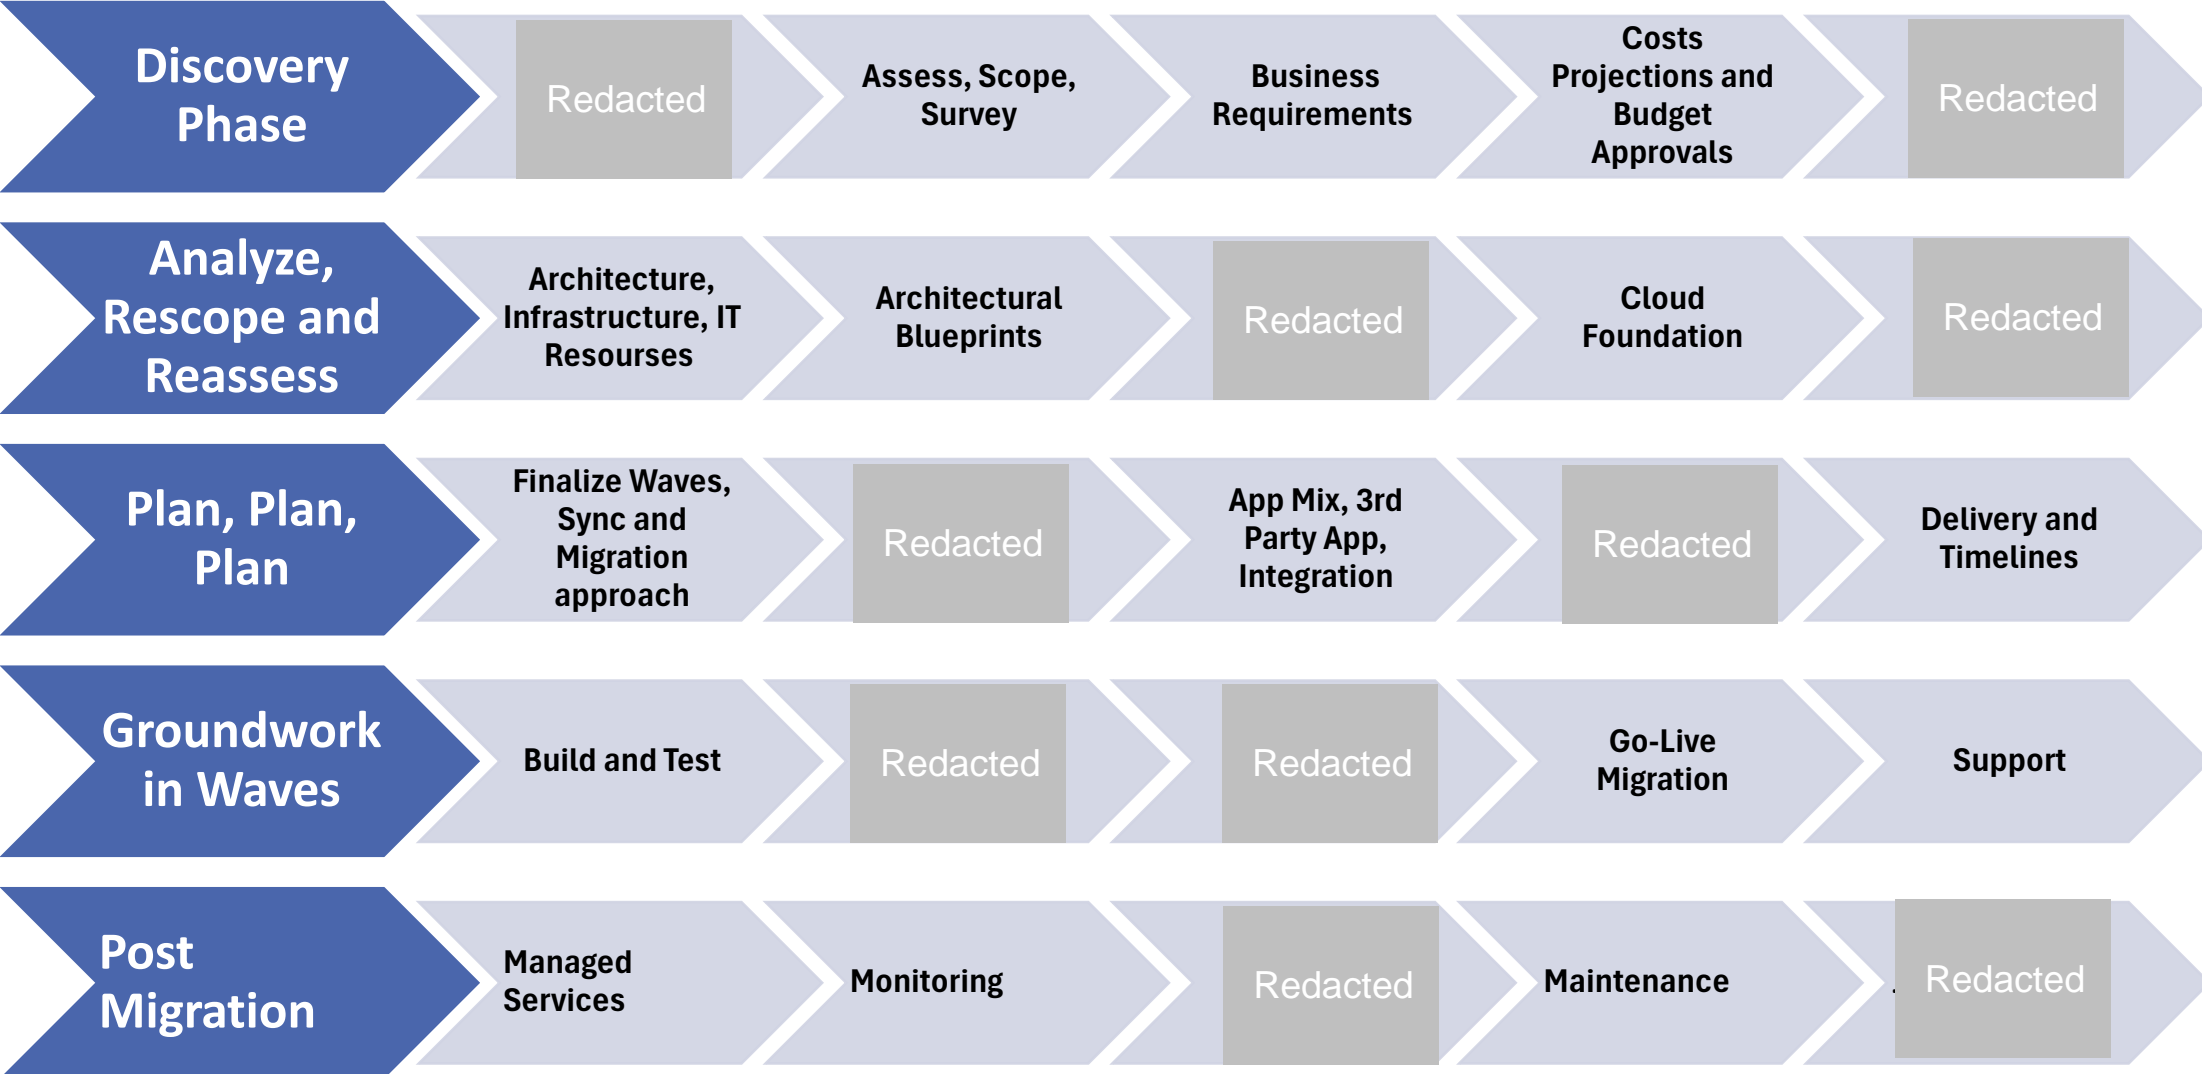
Discovery Phase

Redacted

Assess, Scope, Survey

Business Requirements

Costs Projections and Budget Approvals

Redacted

Analyze, Rescope and Reassess

Architecture, Infrastructure, IT Resourses

Architectural Blueprints

Redacted

Cloud Foundation

Redacted

Plan, Plan, Plan

Finalize Waves, Sync and Migration approach

Redacted

App Mix, 3rd Party App, Integration

Redacted

Delivery and Timelines

Groundwork in Waves

Build and Test

Redacted

Redacted

Go-Live Migration

Support

Post Migration

Managed Services

Monitoring

Redacted

Maintenance

Redacted